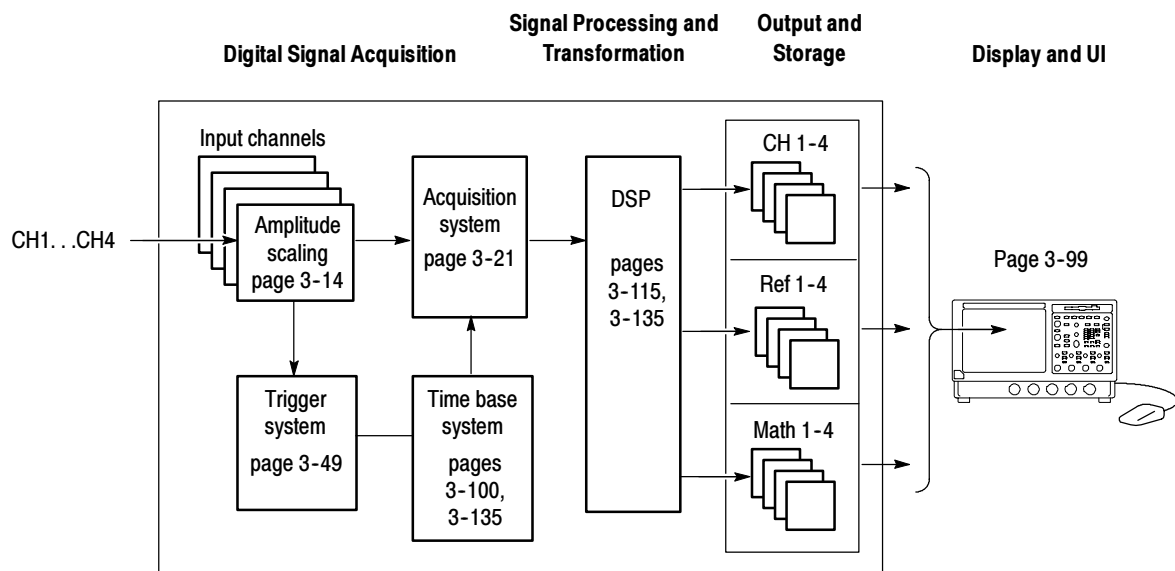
Digital Signal Acquisition

Signal Processing and Transformation

Output and Storage

Display and UI

Input channels

CH1. . .CH4

Amplitude scaling page 3-14

Acquisition system page 3-21

DSP pages 3-115, 3-135

CH 1-4

Ref 1-4

Math 1-4

Page 3-99

Trigger system page 3-49

Time base system pages 3-100, 3-135